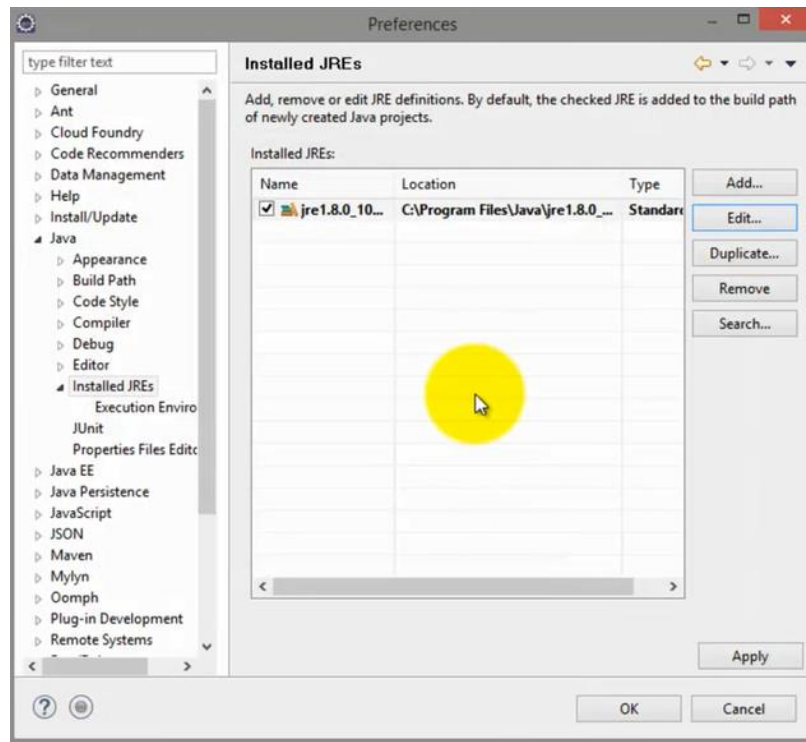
Preferences

type filter text

General
Ant
Cloud Foundry
Code Recommenders
Data Management
Help
Install/Update
Java
Appearance
Build Path
Code Style
Compiler
Debug
Editor
Installed JREs
Execution Enviro
JUnit
Properties Files Edito
Java EE
Java Persistence
JavaScript
JSON
Maven
Mylyn
Oomph
Plug-in Development
Remote Systems

Installed JREs

Add, remove or edit JRE definitions. By default, the checked JRE is added to the build path of newly created Java projects.

Installed JREs:

| Name | Location | Type |
|---|---|---|
| jre1.8.0_10... | C:\Program Files\Java\jre1.8.0_... | Standar |

Add...
Edit...
Duplicate...
Remove
Search...

Apply

OK
Cancel